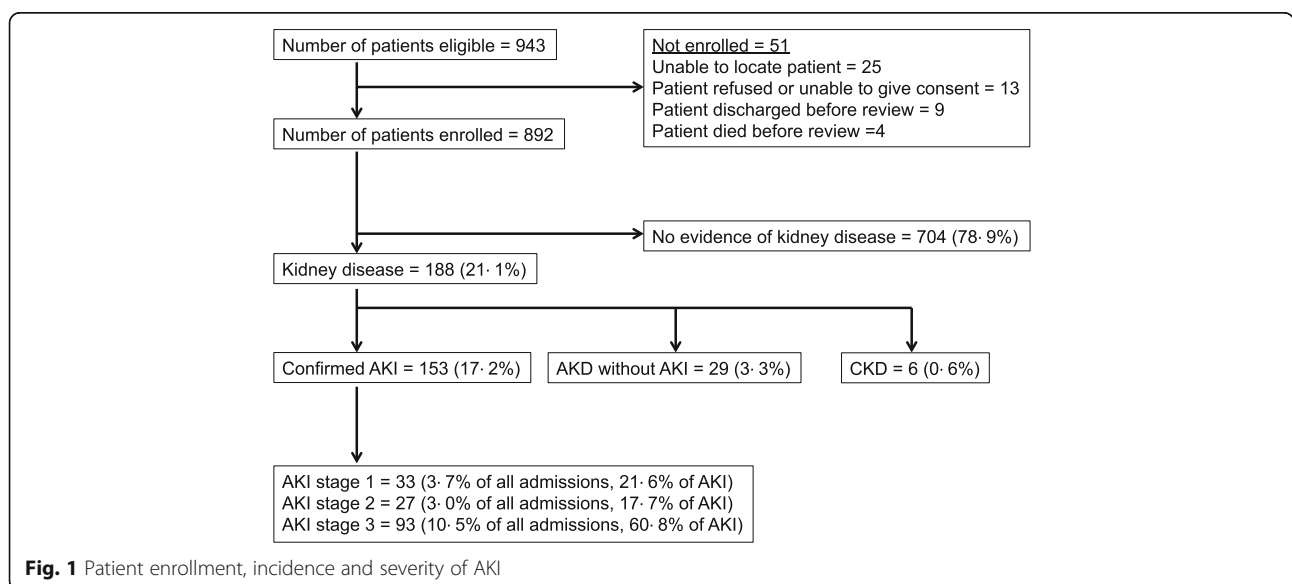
Number of patients eligible = 943

Not enrolled = 51
Unable to locate patient = 25
Patient refused or unable to give consent = 13
Patient discharged before review = 9
Patient died before review =4

Number of patients enrolled = 892

No evidence of kidney disease = 704 (78· 9%)

Kidney disease = 188 (21· 1%)

Confirmed AKI = 153 (17· 2%)

AKD without AKI = 29 (3· 3%)

CKD = 6 (0· 6%)

AKI stage 1 = 33 (3· 7% of all admissions, 21· 6% of AKI)
AKI stage 2 = 27 (3· 0% of all admissions, 17· 7% of AKI)
AKI stage 3 = 93 (10· 5% of all admissions, 60· 8% of AKI)

**Fig. 1** Patient enrollment, incidence and severity of AKI